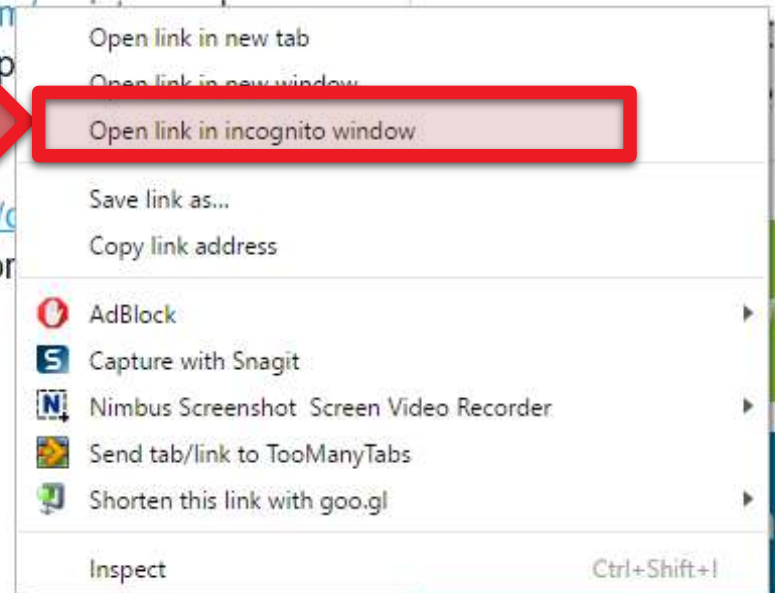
Open link in new tab
Open link in new window
Open link in incognito window
Save link as...
Copy link address
AdBlock
Capture with Snagit
Nimbus Screenshot Screen Video Recorder
Send tab/link to TooManyTabs
Shorten this link with goo.gl
Inspect Ctrl+Shift+I